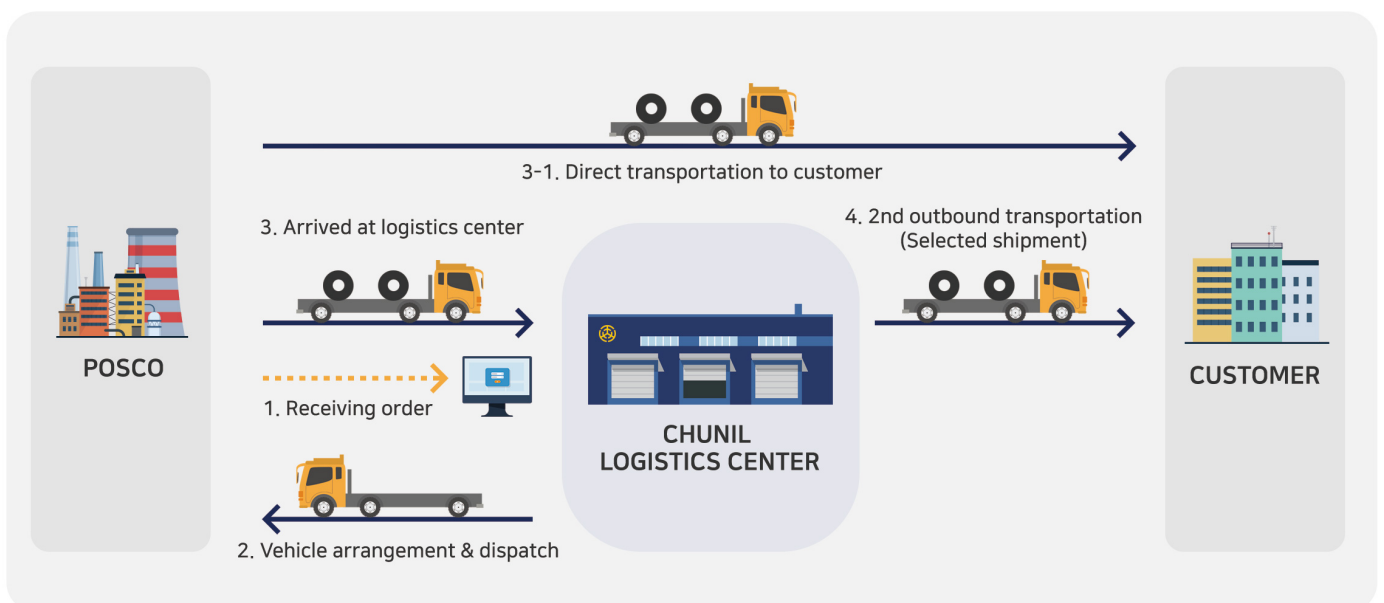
3-1. Direct transportation to customer

POSCO

3. Arrived at logistics center

1. Receiving order

2. Vehicle arrangement & dispatch

CHUNIL LOGISTICS CENTER

4. 2nd outbound transportation (Selected shipment)

CUSTOMER